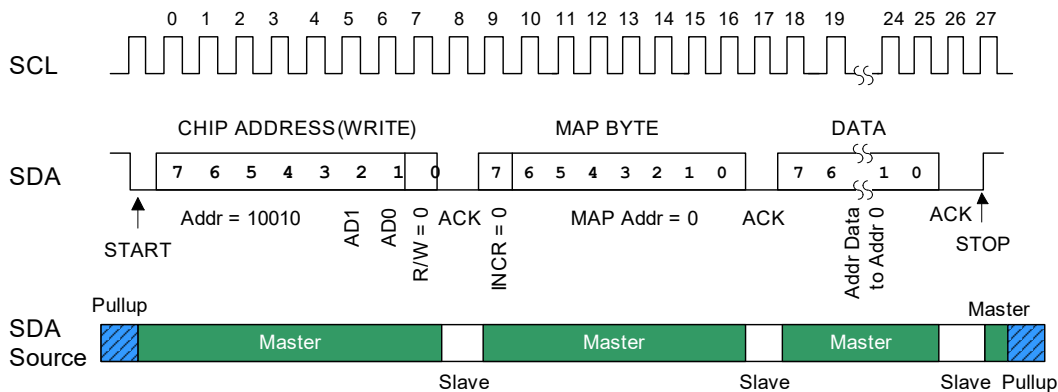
0 1 2 3 4 5 6 7 8 9 10 11 12 13 14 15 16 17 18 19 24 25 26 27

SCL

CHIP ADDRESS(WRITE)

MAP BYTE

DATA

SDA

7 6 5 4 3 2 1 0

7 6 5 4 3 2 1 0

7 6 1 0

START

Addr = 10010

AD1

AD0

R/W = 0

ACK

INCR = 0

MAP Addr = 0

ACK

Addr Data to Addr 0

ACK

STOP

Pullup

Master

SDA Source

Master

Master

Master

Slave

Slave

Slave

Pullup